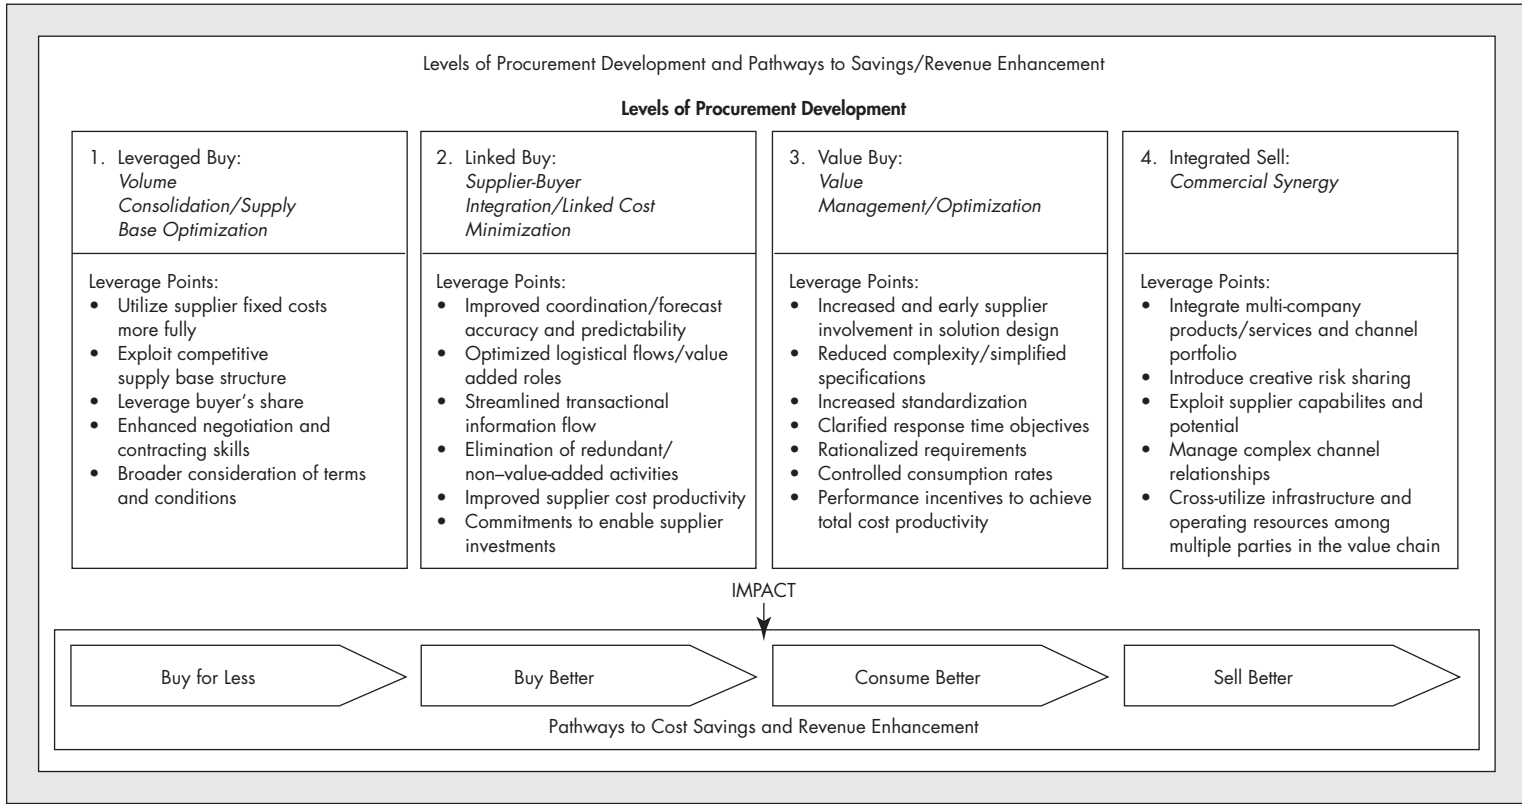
Levels of Procurement Development and Pathways to Savings/Revenue Enhancement

**Levels of Procurement Development**

1. Leveraged Buy: *Volume Consolidation/Supply Base Optimization*

Leverage Points:
- Utilize supplier fixed costs more fully
- Exploit competitive supply base structure
- Leverage buyer's share
- Enhanced negotiation and contracting skills
- Broader consideration of terms and conditions

2. Linked Buy: *Supplier-Buyer Integration/Linked Cost Minimization*

Leverage Points:
- Improved coordination/forecast accuracy and predictability
- Optimized logistical flows/value added roles
- Streamlined transactional information flow
- Elimination of redundant/ non–value-added activities
- Improved supplier cost productivity
- Commitments to enable supplier investments

3. Value Buy: *Value Management/Optimization*

Leverage Points:
- Increased and early supplier involvement in solution design
- Reduced complexity/simplified specifications
- Increased standardization
- Clarified response time objectives
- Rationalized requirements
- Controlled consumption rates
- Performance incentives to achieve total cost productivity

4. Integrated Sell: *Commercial Synergy*

Leverage Points:
- Integrate multi-company products/services and channel portfolio
- Introduce creative risk sharing
- Exploit supplier capabilites and potential
- Manage complex channel relationships
- Cross-utilize infrastructure and operating resources among multiple parties in the value chain

IMPACT

Buy for Less

Buy Better

Consume Better

Sell Better

Pathways to Cost Savings and Revenue Enhancement